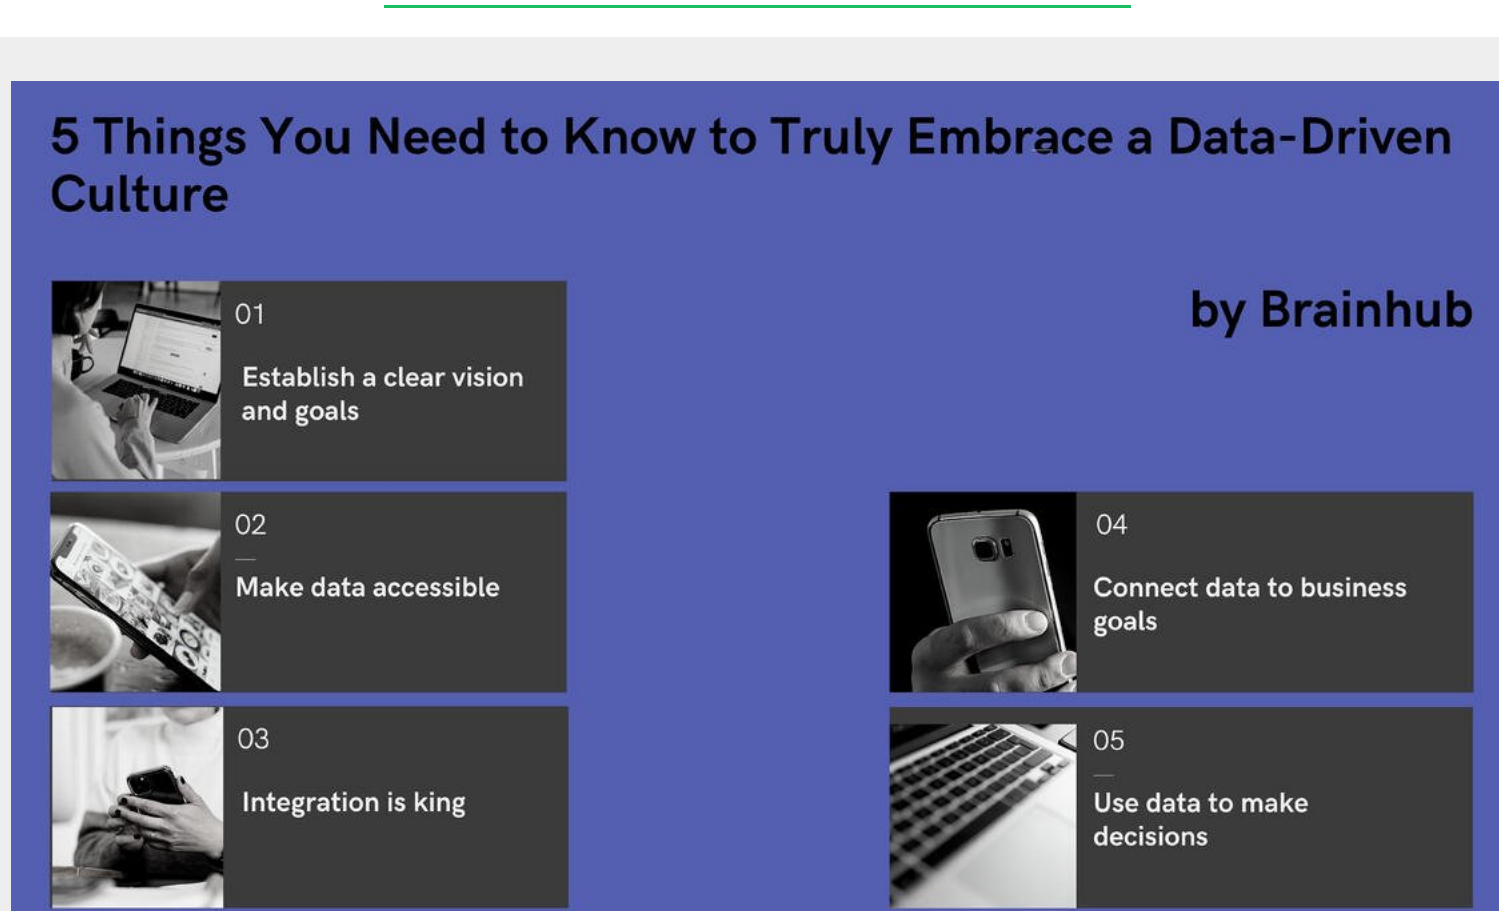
5 Things You Need to Know to Truly Embrace a Data-Driven Culture

by Brainhub

01

Establish a clear vision and goals

02

Make data accessible

03

Integration is king

04

Connect data to business goals

05

Use data to make decisions